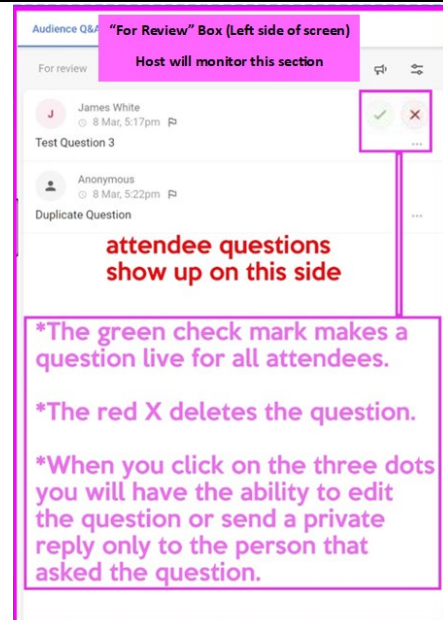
Audience Q&A

"For Review" Box (Left side of screen)

Host will monitor this section

For review

J
James White
8 Mar, 5:17pm
Test Question 3

Anonymous
8 Mar, 5:22pm
Duplicate Question

attendee questions show up on this side

*The green check mark makes a question live for all attendees.

*The red X deletes the question.

*When you click on the three dots you will have the ability to edit the question or send a private reply only to the person that asked the question.